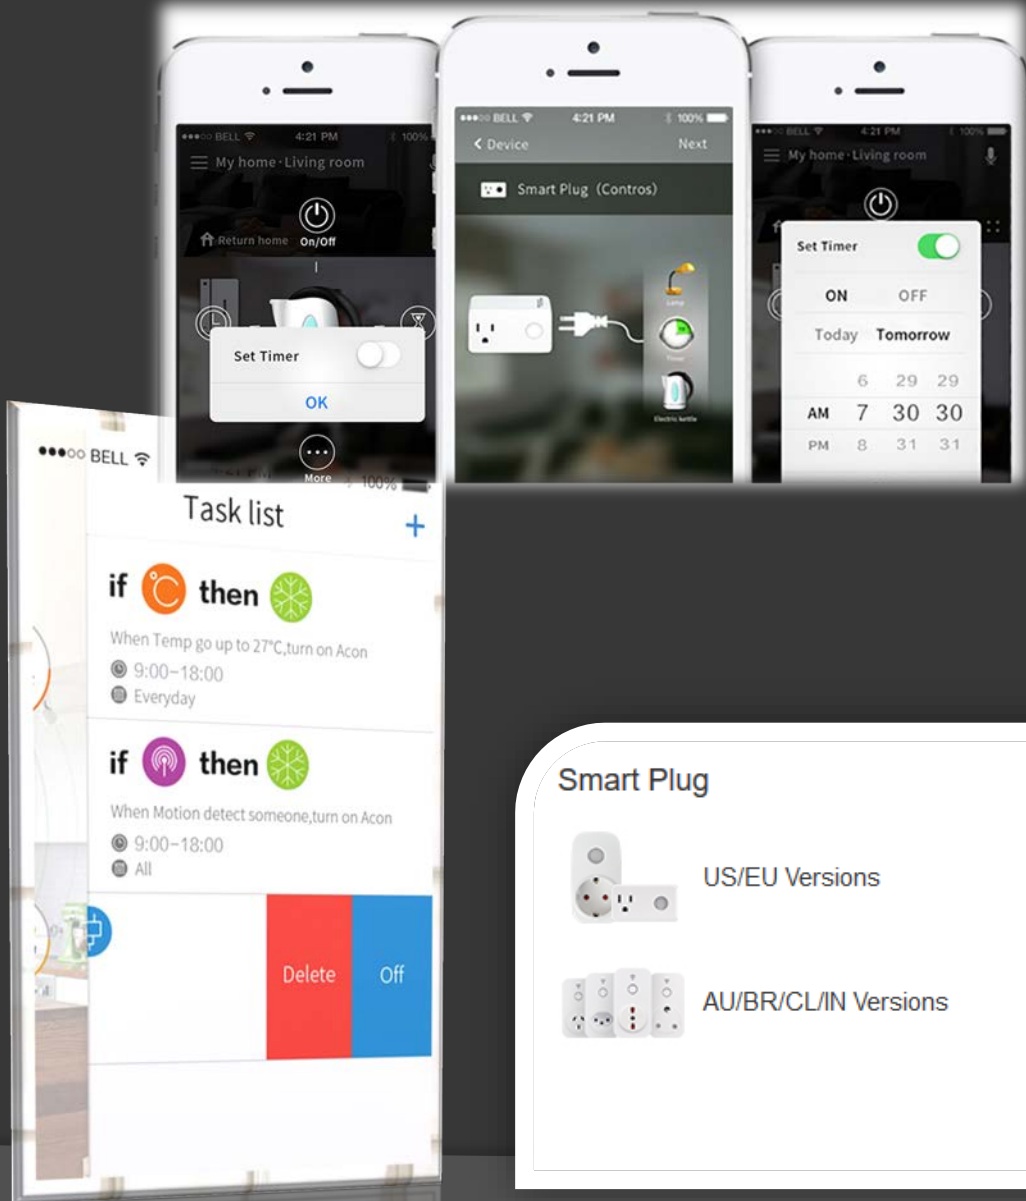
●●●○○ BELL 4:21 PM 100%
My home·Living room
Return home On/Off
Set Timer
OK
More

●●●○○ BELL 4:21 PM 100%
< Device Next
Smart Plug (Contros)
Lamp
Timer
Electric kettle

●●●○○ BELL 4:21 PM 100%
My home·Living room
Set Timer
ON OFF
Today Tomorrow
6 29 29
AM 7 30 30
PM 8 31 31

●●●○○ BELL 100%
Task list +
if then
When Temp go up to 27°C,turn on Acon
9:00–18:00
Everyday
if then
When Motion detect someone,turn on Acon
9:00–18:00
All
Delete Off

Smart Plug
US/EU Versions
AU/BR/CL/IN Versions